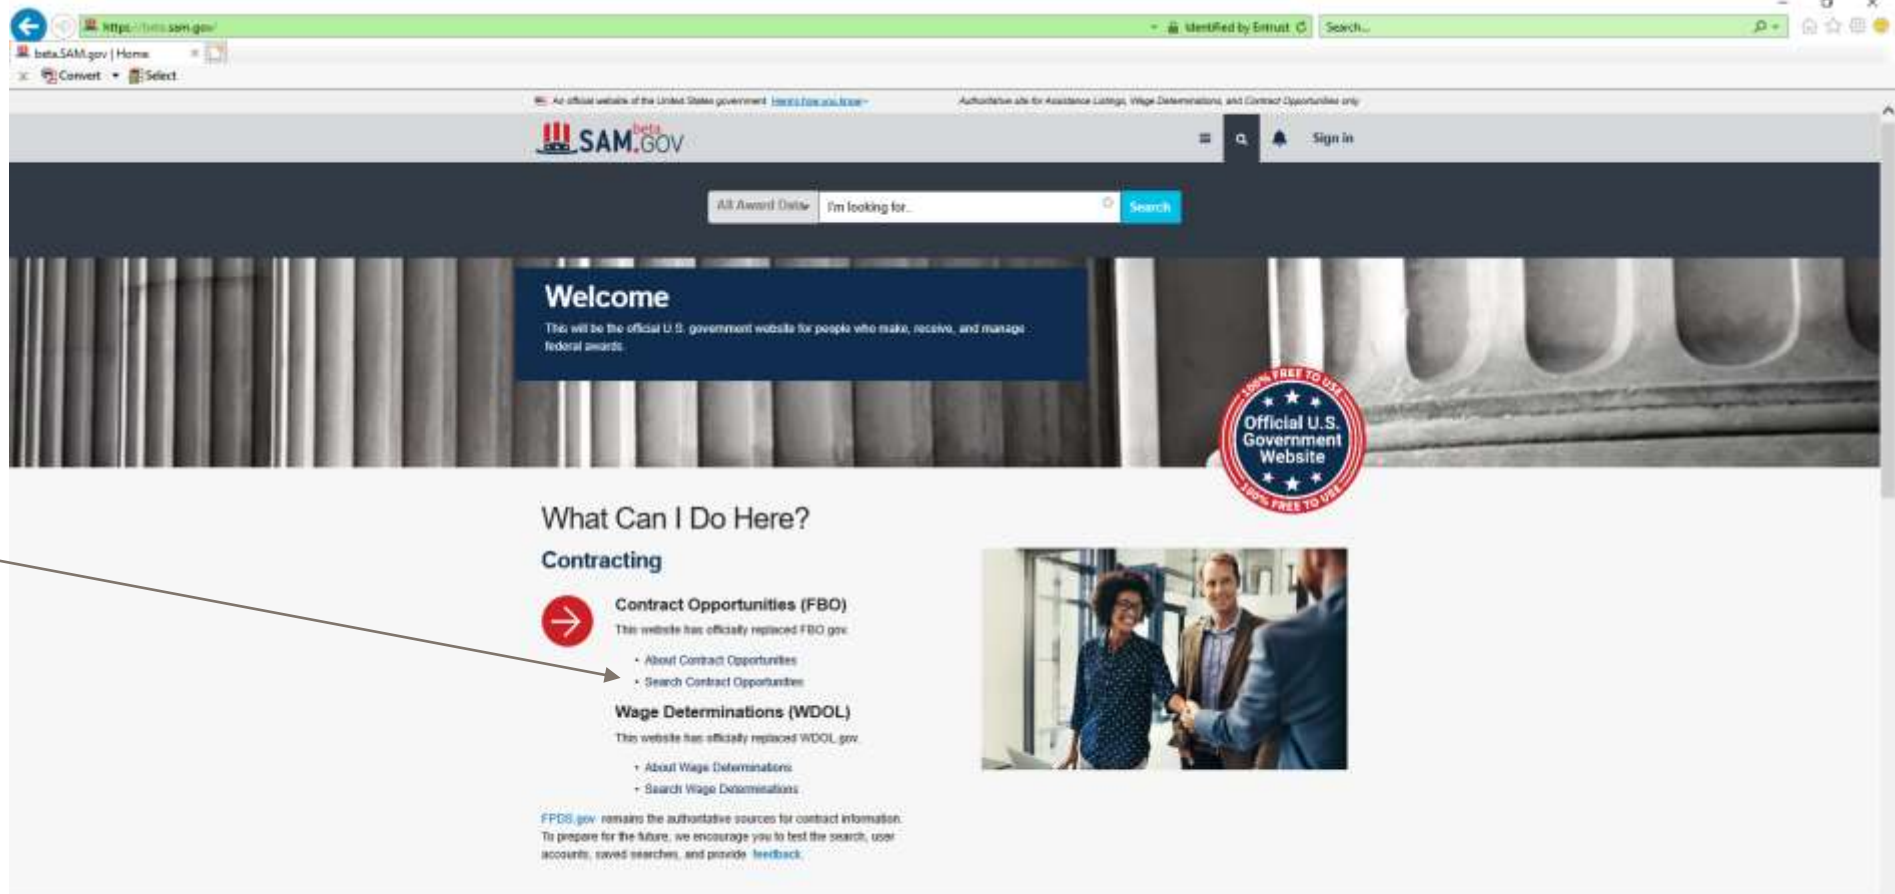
https://beta.sam.gov/ Identified by Entrust Search...

beta.SAM.gov | Home

Convert Select

An official website of the United States government Here's how you know

Authoritative site for Assistance Listings, Wage Determinations, and Contract Opportunities only

SAM.GOV beta

Sign in

All Award Data I'm looking for... Search

Welcome

This will be the official U.S. government website for people who make, receive, and manage federal awards.

100% FREE TO USE Official U.S. Government Website 100% FREE TO USE

What Can I Do Here?

Contracting

Contract Opportunities (FBO)

This website has officially replaced FBO.gov.

• About Contract Opportunities
• Search Contract Opportunities

Wage Determinations (WDOL)

This website has officially replaced WDOL.gov.

• About Wage Determinations
• Search Wage Determinations

FPDS.gov remains the authoritative sources for contract information. To prepare for the future, we encourage you to test the search, user accounts, saved searches, and provide feedback.